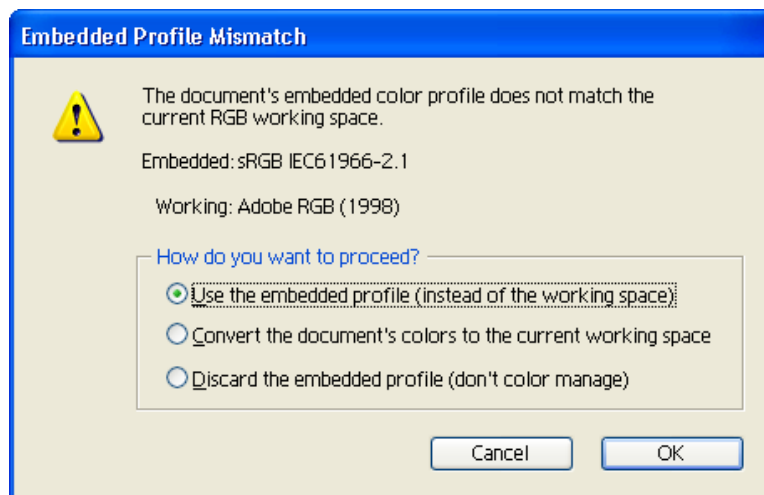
Embedded Profile Mismatch

The document's embedded color profile does not match the current RGB working space.

Embedded: sRGB IEC61966-2.1

Working: Adobe RGB (1998)

How do you want to proceed?

Use the embedded profile (instead of the working space)

Convert the document's colors to the current working space

Discard the embedded profile (don't color manage)

Cancel

OK